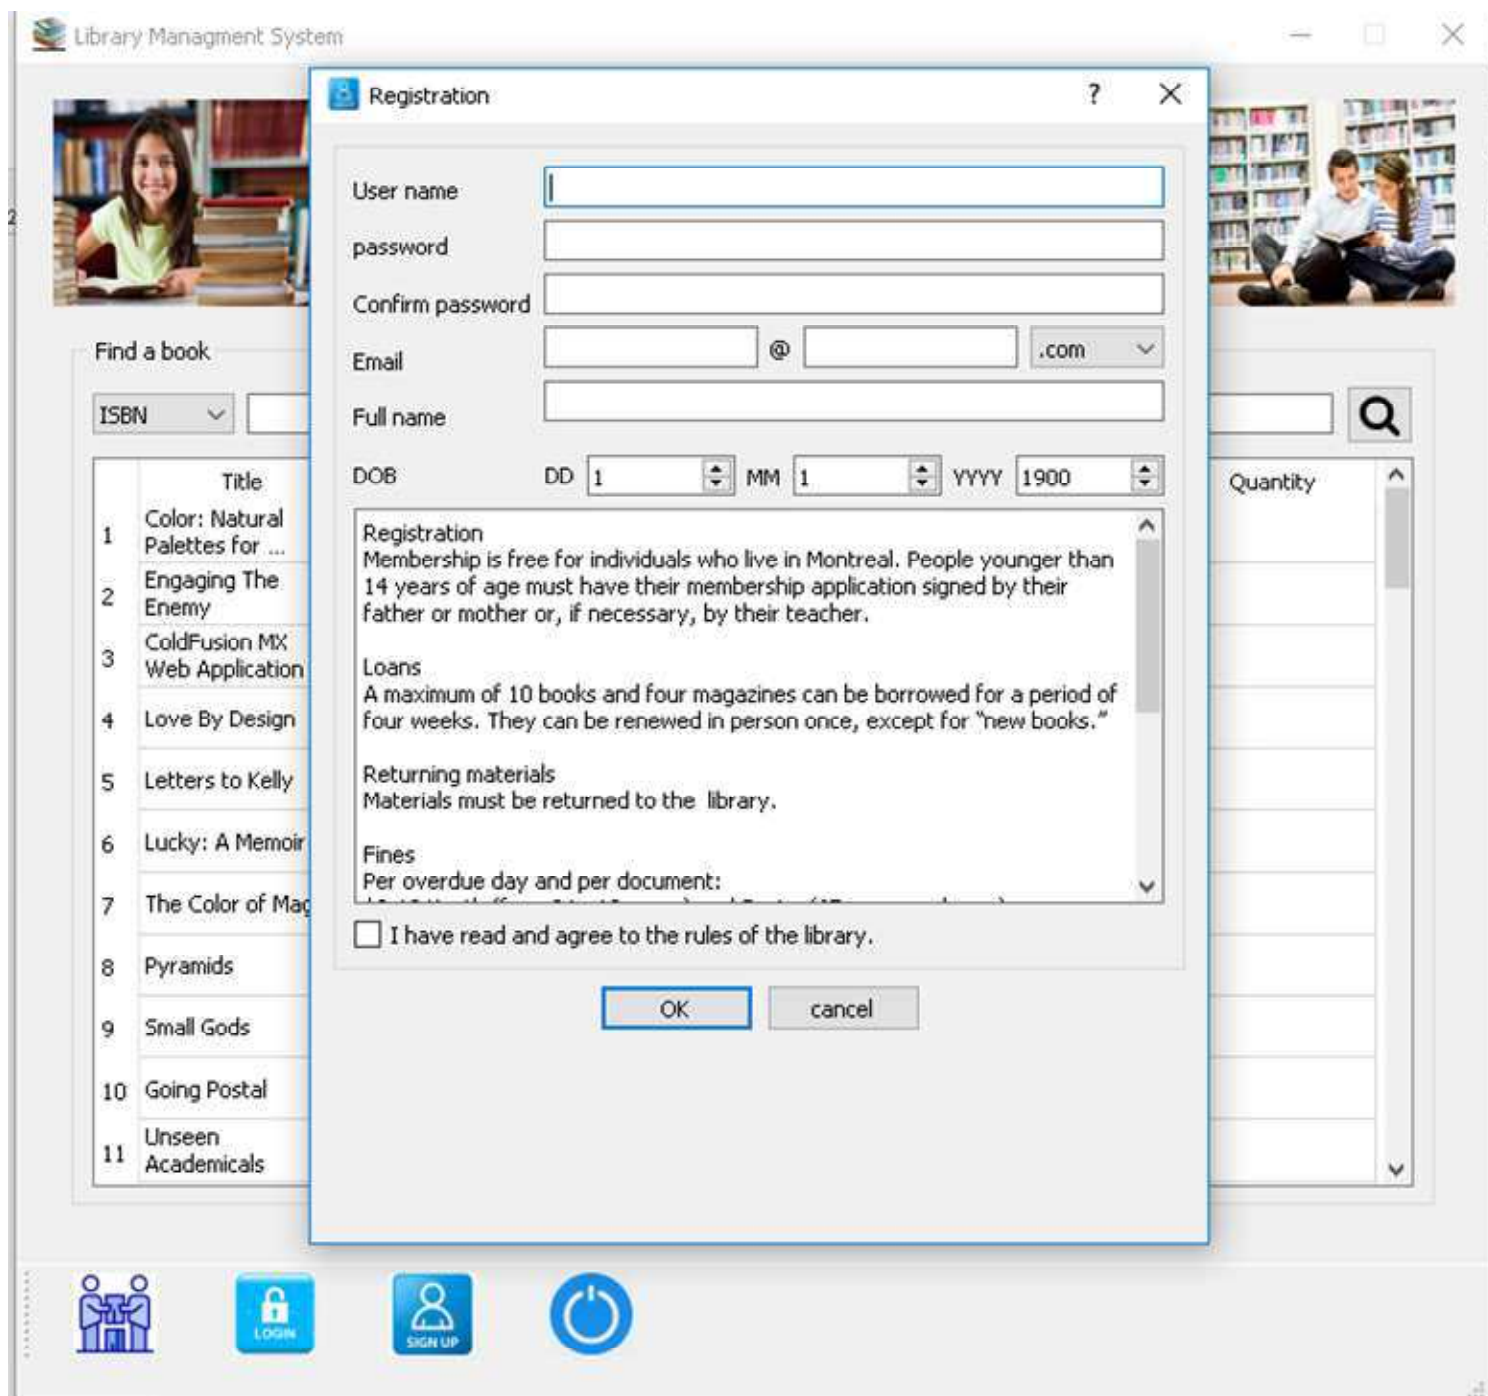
Library Managment System

Registration ? ×

User name
password
Confirm password
Email @ .com
Full name
DOB DD 1 MM 1 YYYY 1900

Registration
Membership is free for individuals who live in Montreal. People younger than 14 years of age must have their membership application signed by their father or mother or, if necessary, by their teacher.

Loans
A maximum of 10 books and four magazines can be borrowed for a period of four weeks. They can be renewed in person once, except for "new books."

Returning materials
Materials must be returned to the library.

Fines
Per overdue day and per document:
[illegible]

I have read and agree to the rules of the library.

OK cancel

Find a book
ISBN

| | Title |
|---|---|
| 1 | Color: Natural Palettes for ... |
| 2 | Engaging The Enemy |
| 3 | ColdFusion MX Web Application |
| 4 | Love By Design |
| 5 | Letters to Kelly |
| 6 | Lucky: A Memoir |
| 7 | The Color of Ma |
| 8 | Pyramids |
| 9 | Small Gods |
| 10 | Going Postal |
| 11 | Unseen Academicals |

Quantity

LOGIN
SIGN UP